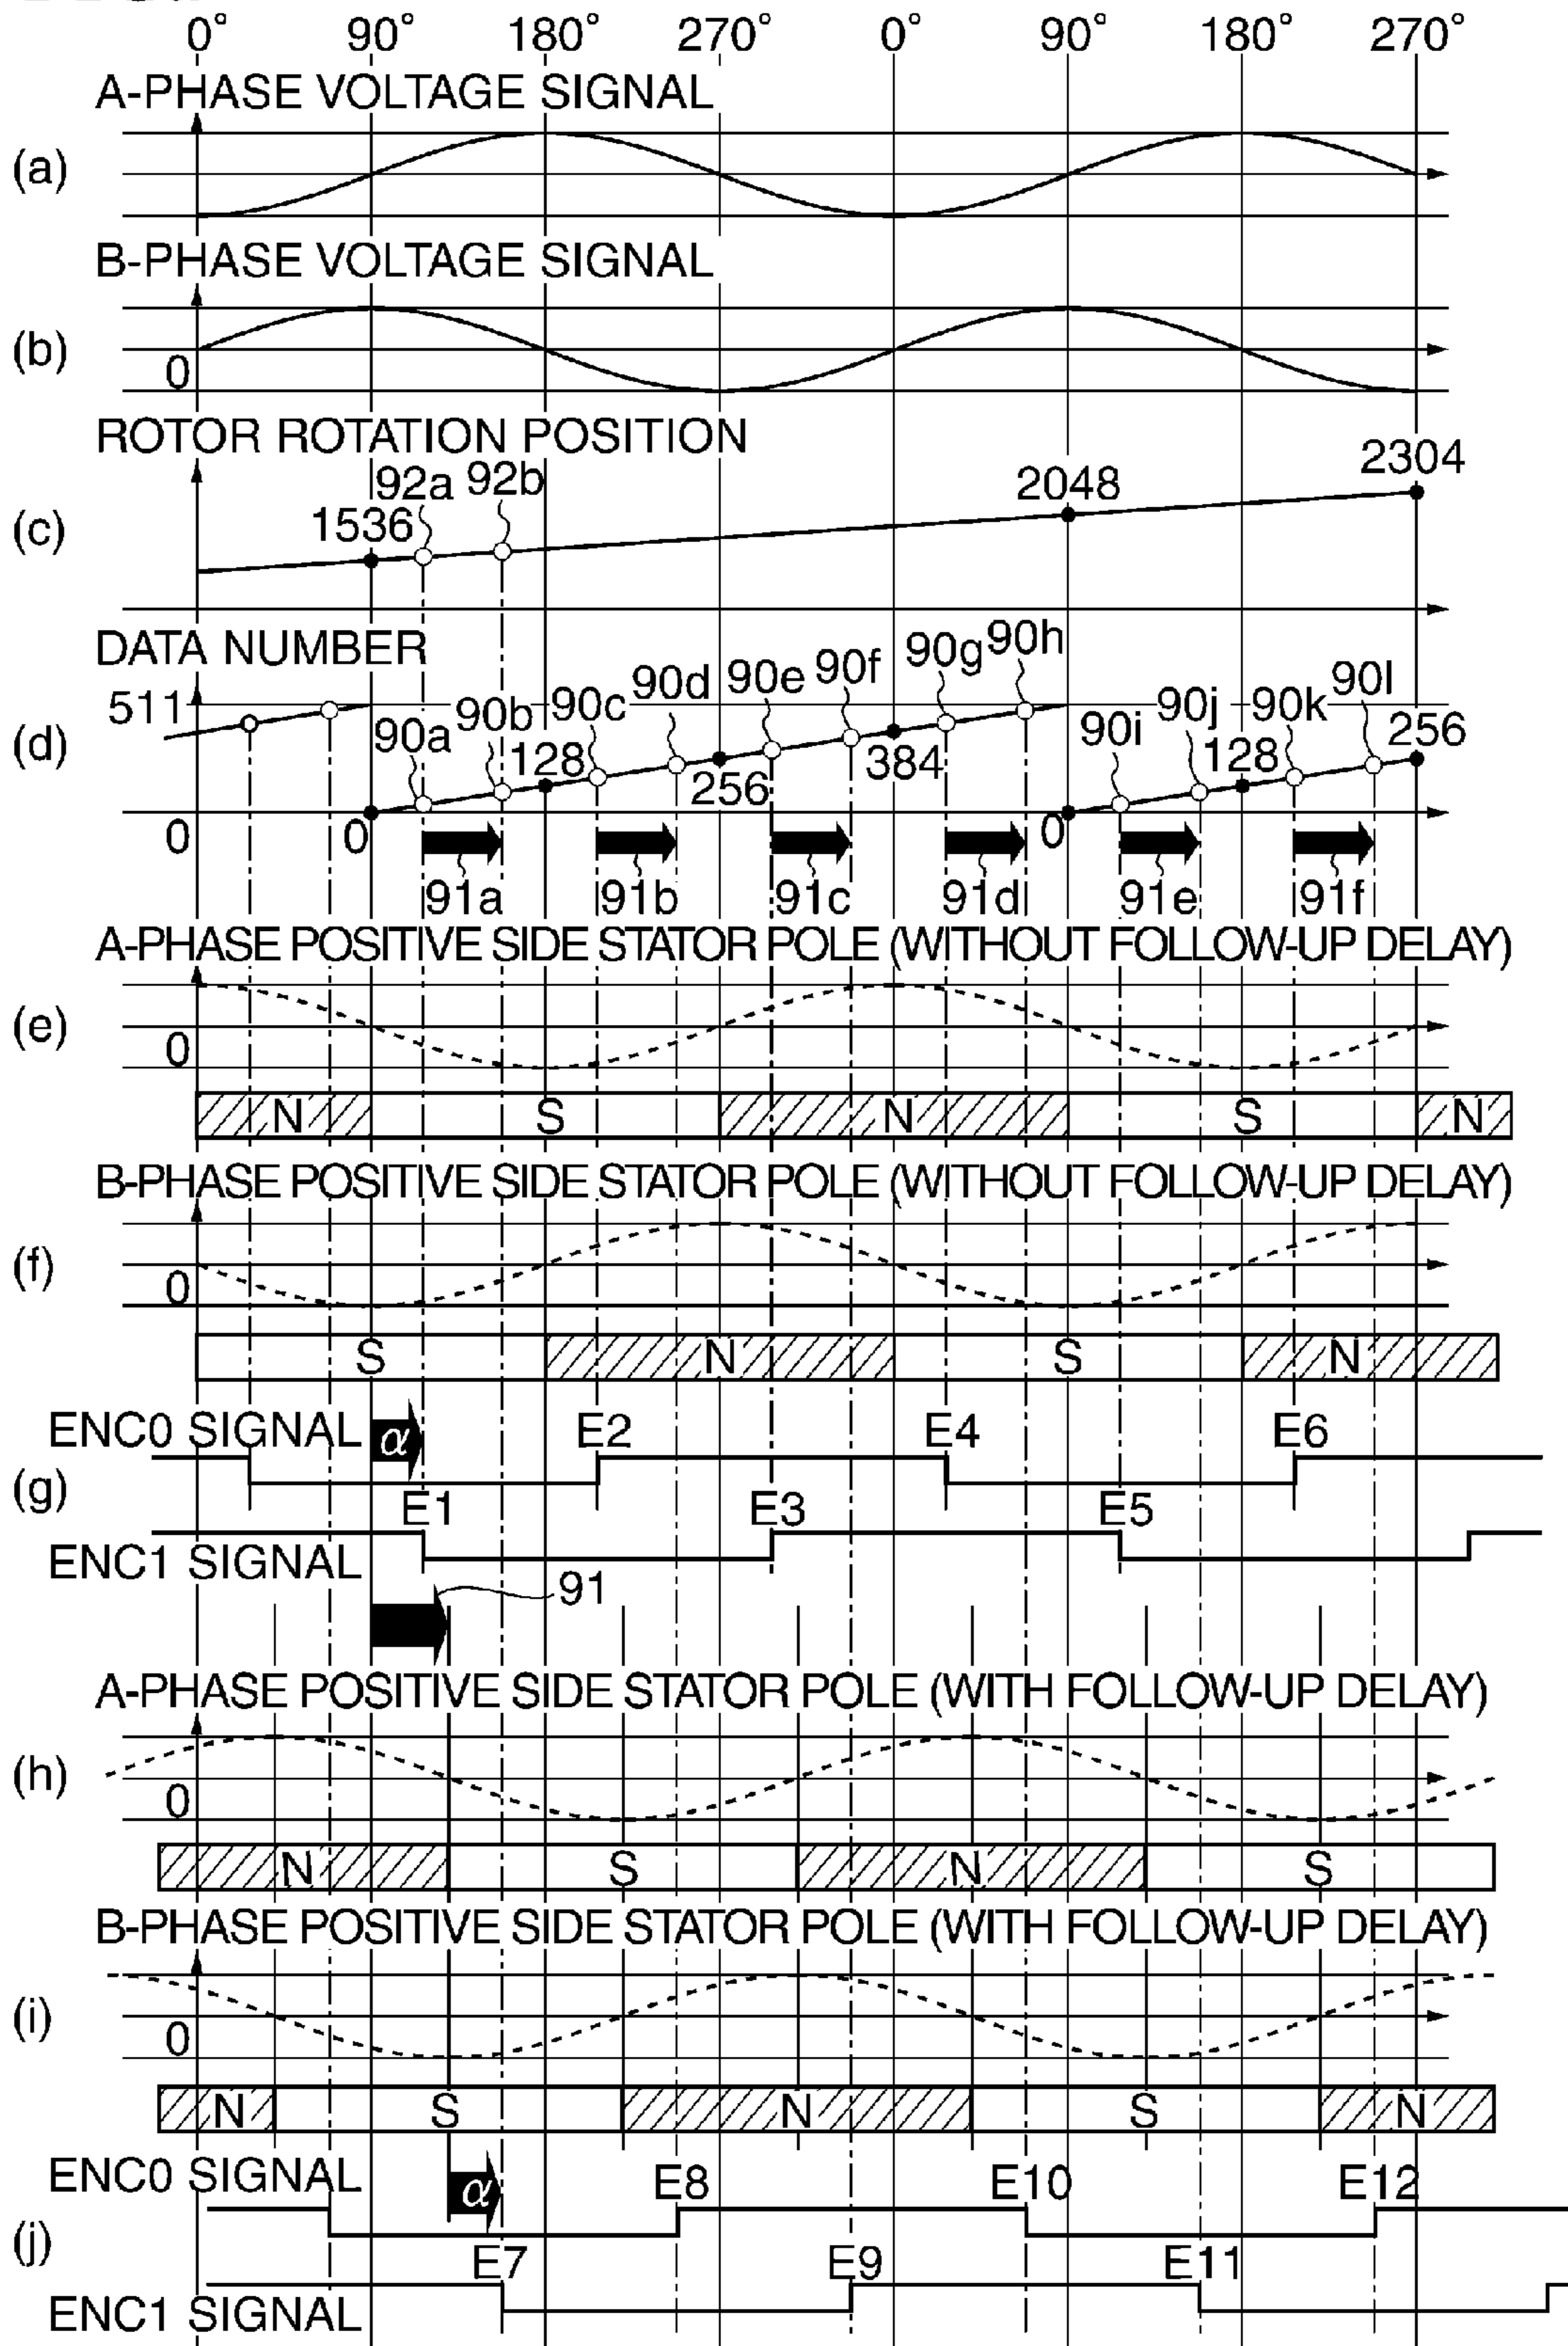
0° 90° 180° 270° 0° 90° 180° 270°

A-PHASE VOLTAGE SIGNAL

(a)

B-PHASE VOLTAGE SIGNAL

(b)

0

ROTOR ROTATION POSITION

(c)

92a 92b

1536

2048

2304

DATA NUMBER

(d)

511

0

0

90a 90b 90c 90d 90e 90f 90g 90h 90i 90j 90k 90l

128

256

384

0

128

256

91a 91b 91c 91d 91e 91f

A-PHASE POSITIVE SIDE STATOR POLE (WITHOUT FOLLOW-UP DELAY)

(e)

0

N S N S N

B-PHASE POSITIVE SIDE STATOR POLE (WITHOUT FOLLOW-UP DELAY)

(f)

0

S N S N

ENC0 SIGNAL $\alpha$ E2 E4 E6

(g)

E1 E3 E5

ENC1 SIGNAL

91

A-PHASE POSITIVE SIDE STATOR POLE (WITH FOLLOW-UP DELAY)

(h)

0

N S N S

B-PHASE POSITIVE SIDE STATOR POLE (WITH FOLLOW-UP DELAY)

(i)

0

N S N S N

ENC0 SIGNAL $\alpha$ E8 E10 E12

(j)

E7 E9 E11

ENC1 SIGNAL